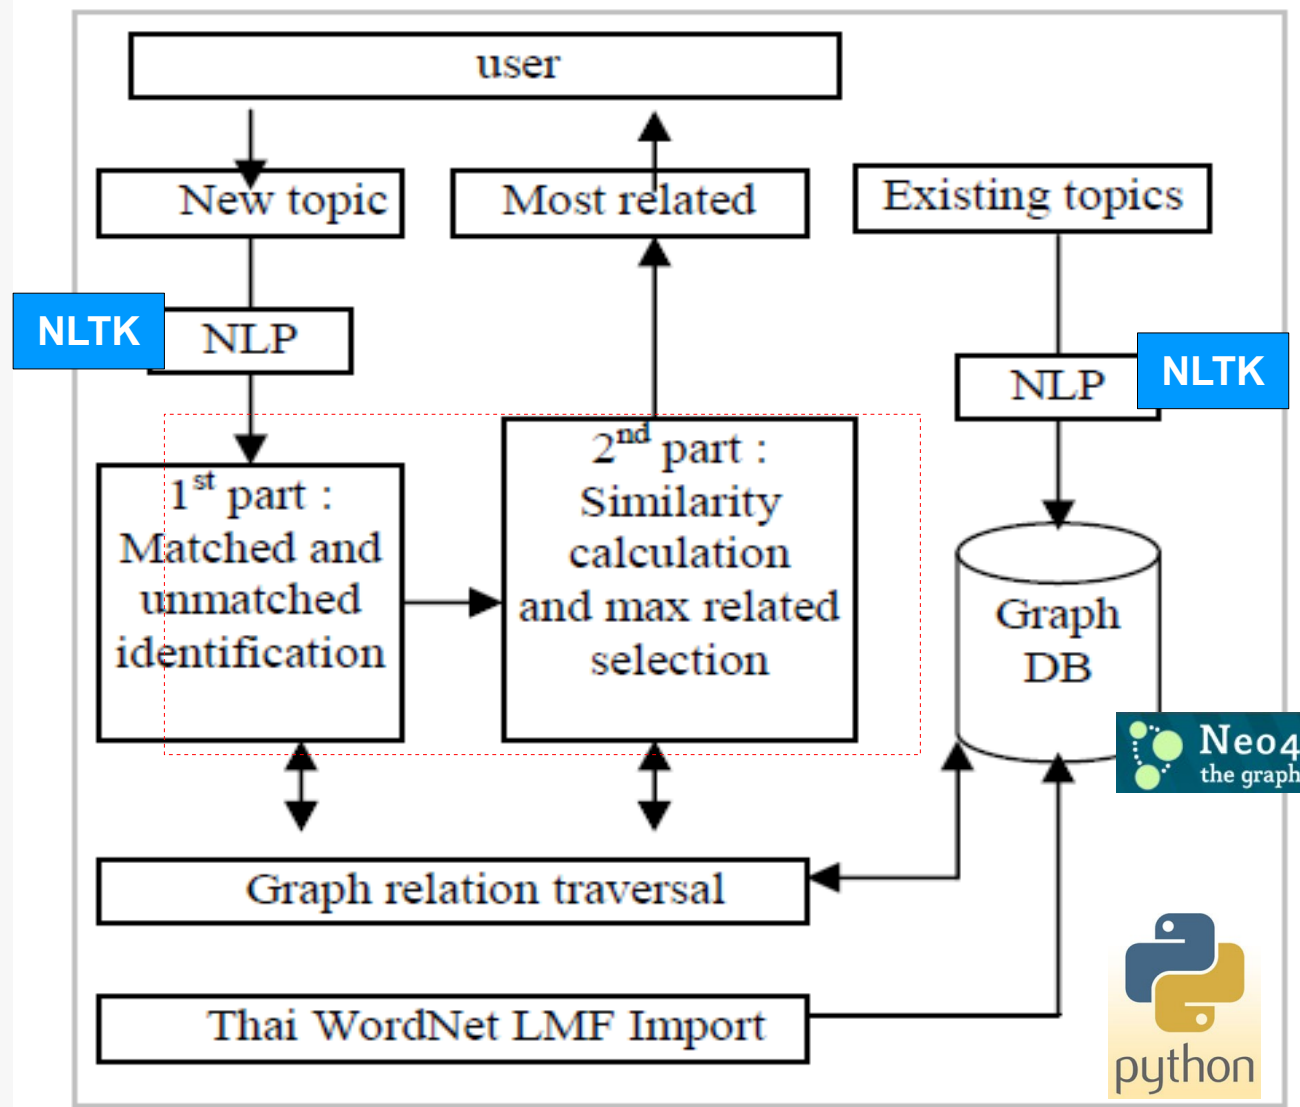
user

New topic

Most related

Existing topics

NLTK

NLP

NLP

NLTK

$1^{st}$ part : Matched and unmatched identification

$2^{nd}$ part : Similarity calculation and max related selection

Graph DB

Neo4
the graph

Graph relation traversal

Thai WordNet LMF Import

python